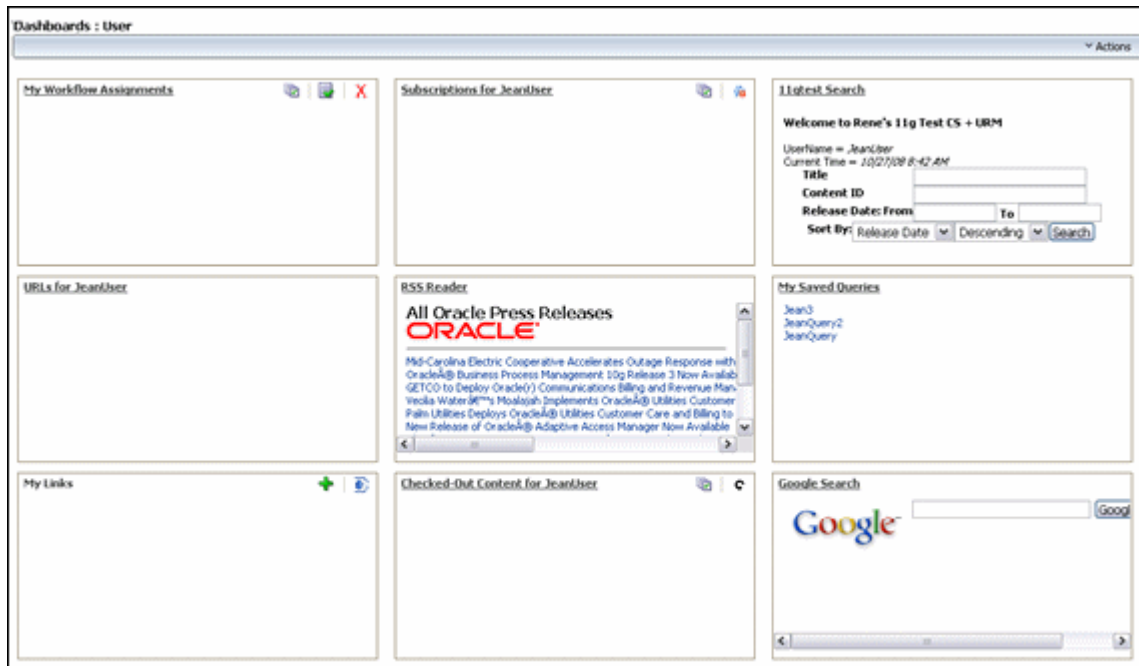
Dashboards : User

Actions

My Workflow Assignments

Subscriptions for JeanUser

11gtest Search

Welcome to Rene's 11g Test CS + URM

UserName = JeanUser
Current Time = 10/27/08 8:42 AM

Title

Content ID

Release Date: From To

Sort By: Release Date Descending Search

URLs for JeanUser

RSS Reader

All Oracle Press Releases

ORACLE

Mid-Carolina Electric Cooperative Accelerates Outage Response with
OracleÂ® Business Process Management 10g Release 3 Now Availab
GETCO to Deploy Oracle(r) Communications Billing and Revenue Man
Veolia Waterâ€™s Moalajah Implements OracleÂ® Utilities Customer
Palm Utilities Deploys OracleÂ® Utilities Customer Care and Billing to
New Release of OracleÂ® Adaptive Access Manager Now Available

My Saved Queries

Jean3
JeanQuery2
JeanQuery

My Links

Checked-Out Content for JeanUser

Google Search

Google

Googl